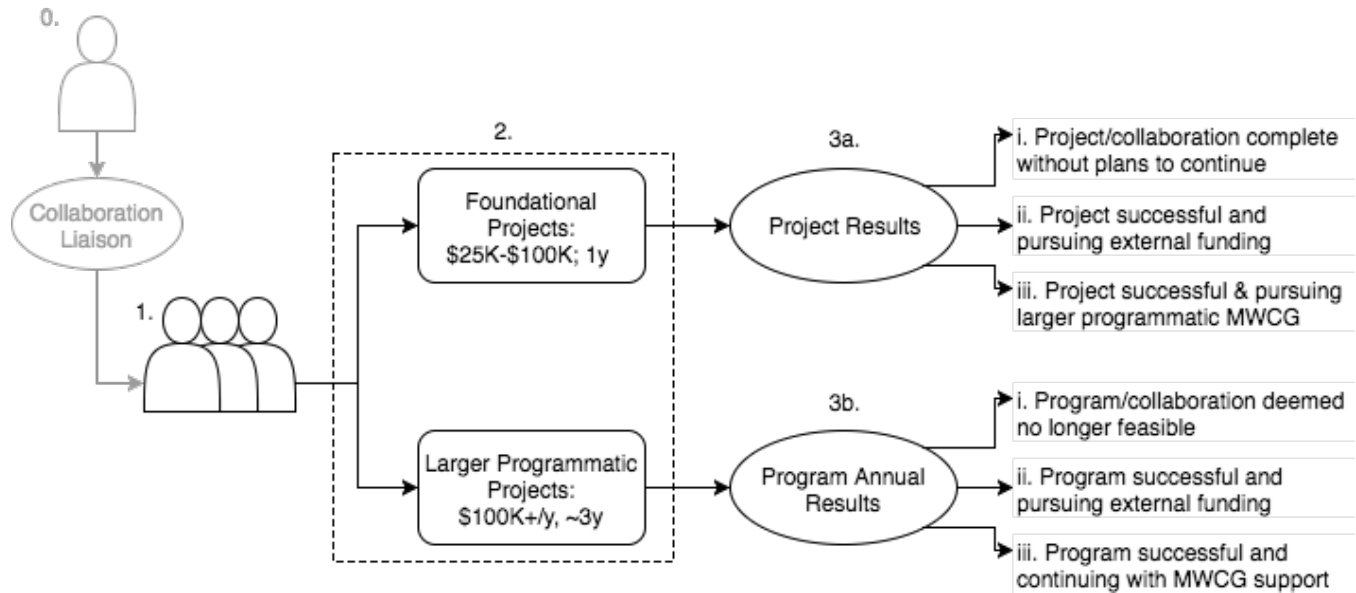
0.

Collaboration Liaison

1.

2.

Foundational Projects: \$25K-\$100K; 1y

Larger Programmatic Projects: \$100K+/y, ~3y

3a.

Project Results

i. Project/collaboration complete without plans to continue

ii. Project successful and pursuing external funding

iii. Project successful & pursuing larger programmatic MWCG

3b.

Program Annual Results

i. Program/collaboration deemed no longer feasible

ii. Program successful and pursuing external funding

iii. Program successful and continuing with MWCG support